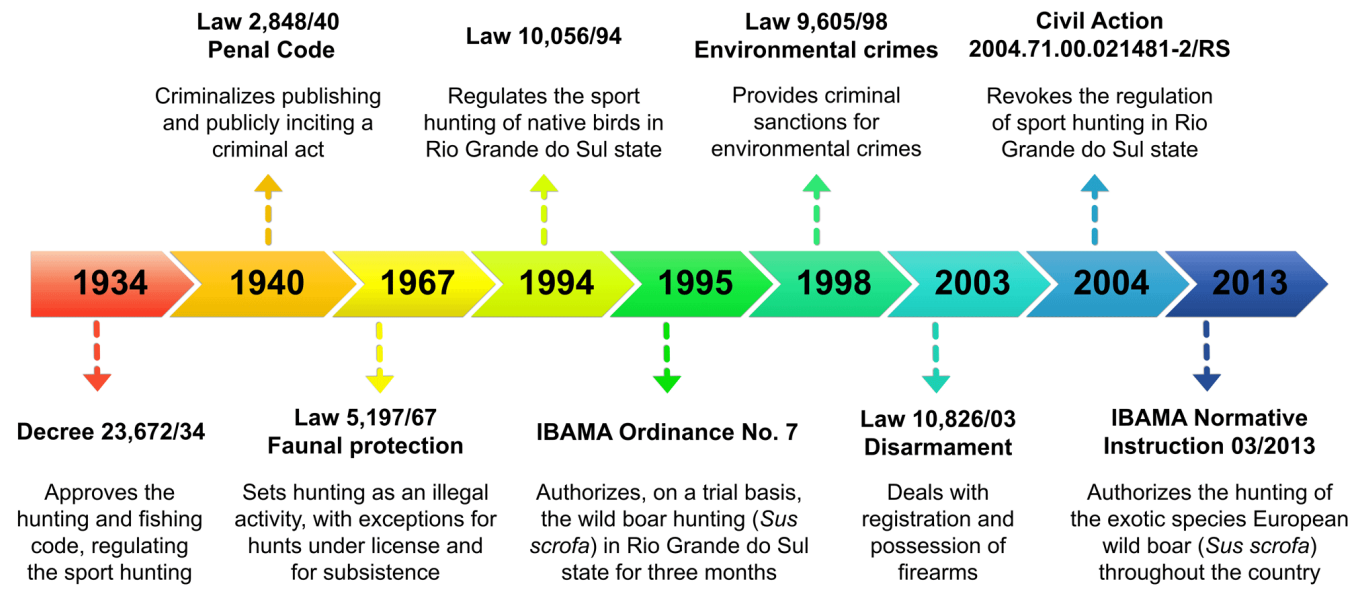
Law 2,848/40
Penal Code

Criminalizes publishing and publicly inciting a criminal act

Law 10,056/94

Regulates the sport hunting of native birds in Rio Grande do Sul state

Law 9,605/98
Environmental crimes

Provides criminal sanctions for environmental crimes

Civil Action
2004.71.00.021481-2/RS

Revokes the regulation of sport hunting in Rio Grande do Sul state

1934 1940 1967 1994 1995 1998 2003 2004 2013

Decree 23,672/34

Approves the hunting and fishing code, regulating the sport hunting

Law 5,197/67
Faunal protection

Sets hunting as an illegal activity, with exceptions for hunts under license and for subsistence

IBAMA Ordinance No. 7

Authorizes, on a trial basis, the wild boar hunting (Sus scrofa) in Rio Grande do Sul state for three months

Law 10,826/03
Disarmament

Deals with registration and possession of firearms

IBAMA Normative Instruction 03/2013

Authorizes the hunting of the exotic species European wild boar (Sus scrofa) throughout the country